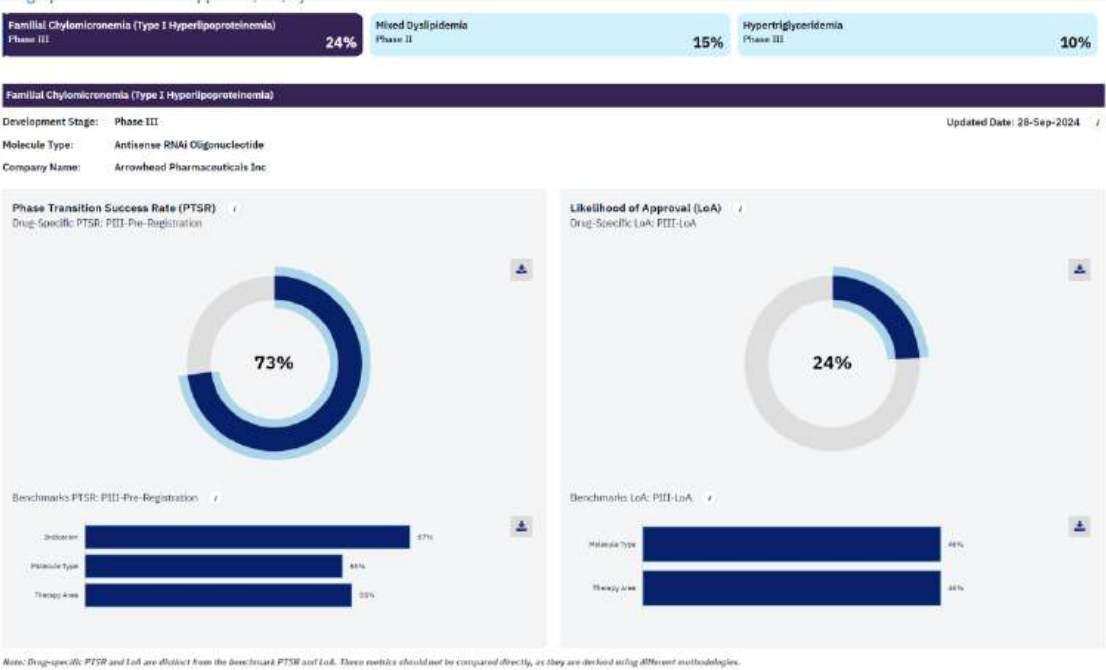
Familial Chylomicronemia (Type I Hyperlipoproteinemia)
Phase III
24%

Mixed Dyslipidemia
Phase II
15%

Hypertriglyceridemia
Phase III
10%

Familial Chylomicronemia (Type I Hyperlipoproteinemia)

Development Stage: Phase III

Molecule Type: Antisense RNAi Oligonucleotide

Company Name: Arrowhead Pharmaceuticals Inc

Updated Date: 28-Sep-2024

Phase Transition Success Rate (PTSR)
Drug-Specific PTSR: PIII-Pre-Registration

73%

Benchmarks PTSR: PIII-Pre-Registration

Indication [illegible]
Molecule Type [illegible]
Therapy Area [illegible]

Likelihood of Approval (LoA)
Drug-Specific LoA: PIII-LoA

24%

Benchmarks LoA: PIII-LoA

Molecule Type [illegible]
Therapy Area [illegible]

Note: Drug-specific PTSR and LoA are distinct from the benchmark PTSR and LoA. These metrics should not be compared directly, as they are derived using different methodologies.